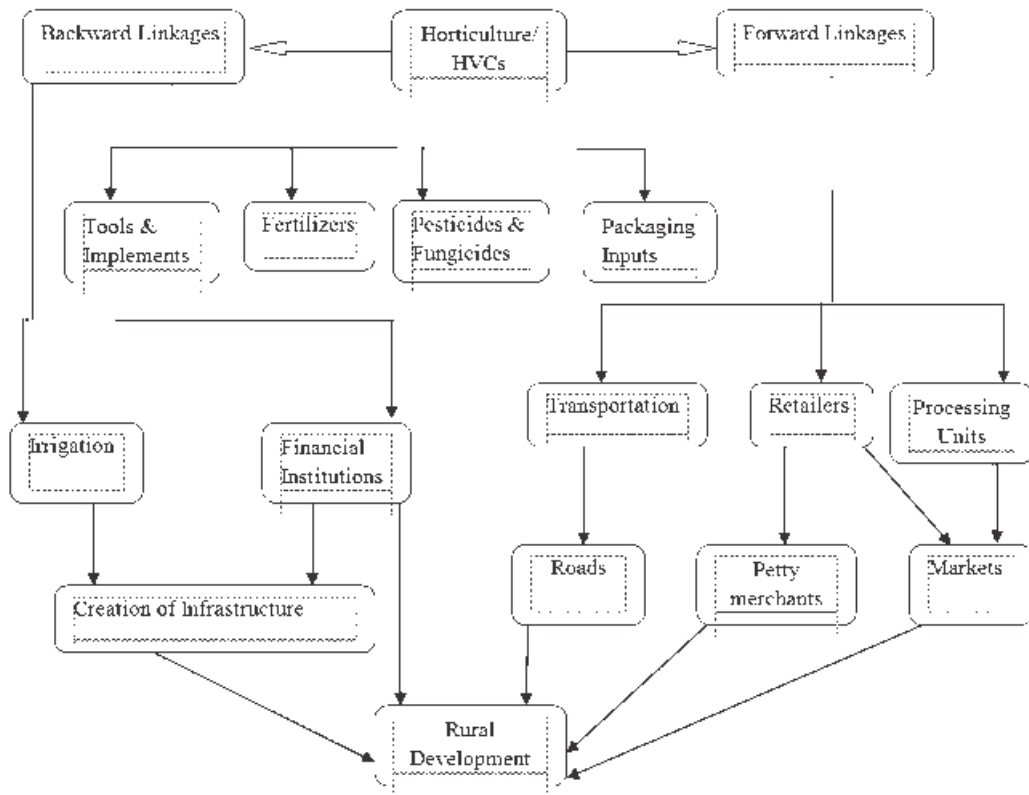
Backward Linkages

Horticulture/ HVCs

Forward Linkages

Tools & Implements

Fertilizers

Pesticides & Fungicides

Packaging Inputs

Irrigation

Financial Institutions

Transportation

Retailers

Processing Units

Creation of Infrastructure

Roads

Petty merchants

Markets

Rural Development